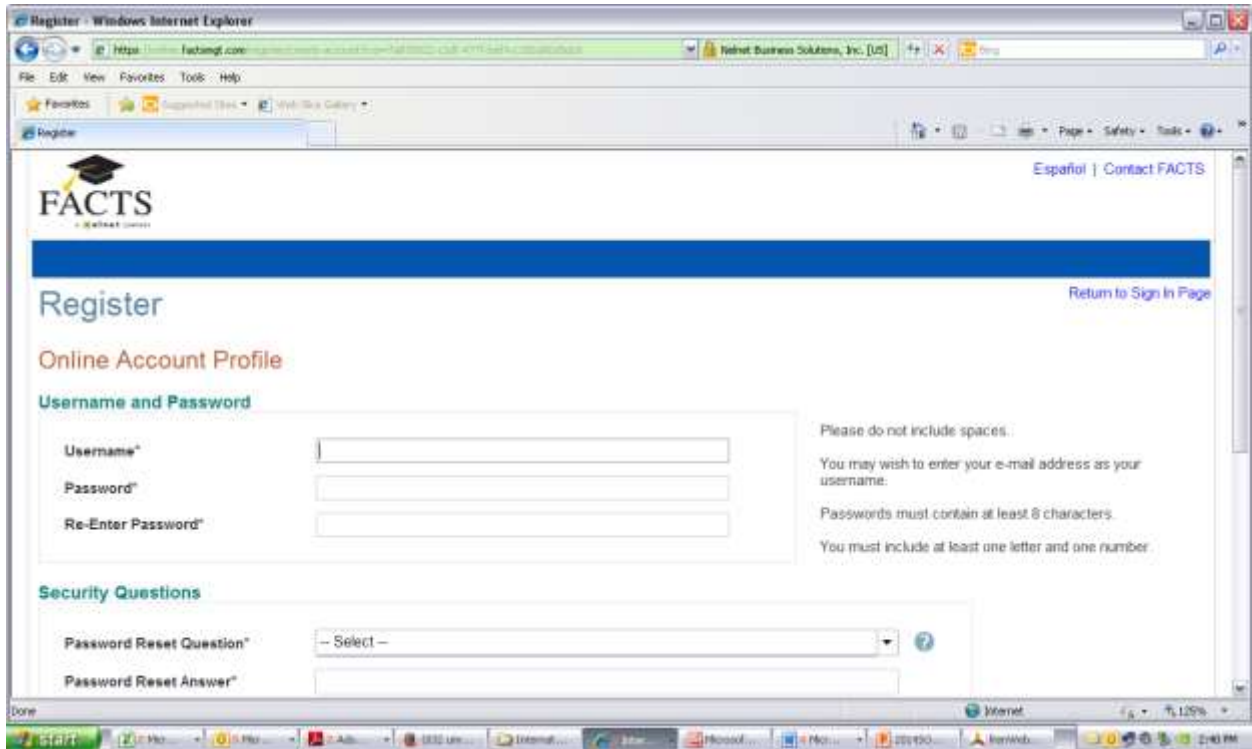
Register - Windows Internet Explorer

https://online.factsmgt.com/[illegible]

Nelnet Business Solutions, Inc. [US]

Bing

File Edit View Favorites Tools Help

Favorites

Suggested Sites

Web Slice Gallery

Register

Page Safety Tools

FACTS
a Nelnet company

Español | Contact FACTS

Register

Return to Sign In Page

Online Account Profile

Username and Password

Username*

Password*

Re-Enter Password*

Please do not include spaces.

You may wish to enter your e-mail address as your username.

Passwords must contain at least 8 characters.

You must include at least one letter and one number.

Security Questions

Password Reset Question*

-- Select --

Password Reset Answer*

Done

Internet

125%

start

2:40 PM